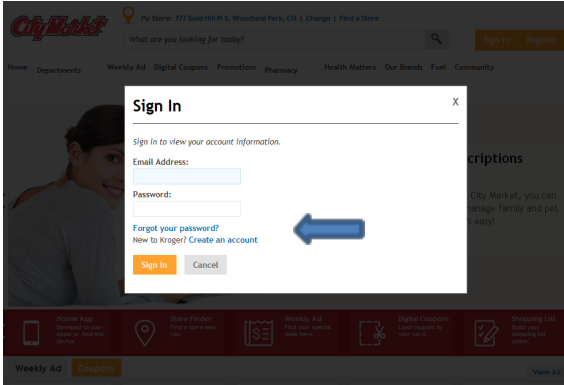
City Market

My Store: 777 Gold Hill Pl S, Woodland Park, CO | Change | Find a Store

What are you looking for today?

Sign In Register

Home Departments Weekly Ad Digital Coupons Promotions Pharmacy Health Matters Our Brands Fuel Community

Sign In

X

Sign in to view your account information.

Email Address:

Password:

Forgot your password?

New to Kroger? Create an account

Sign In Cancel

scriptions

City Market, you can
manage family and pet
way!

Mobile App
Download to your Apple or Android device.

Store Finder
Find a store near you.

Weekly Ad
Find your special deals here.

Digital Coupons
Load coupons to your card.

Shopping List
Build your shopping list online.

Weekly Ad Coupons

View All